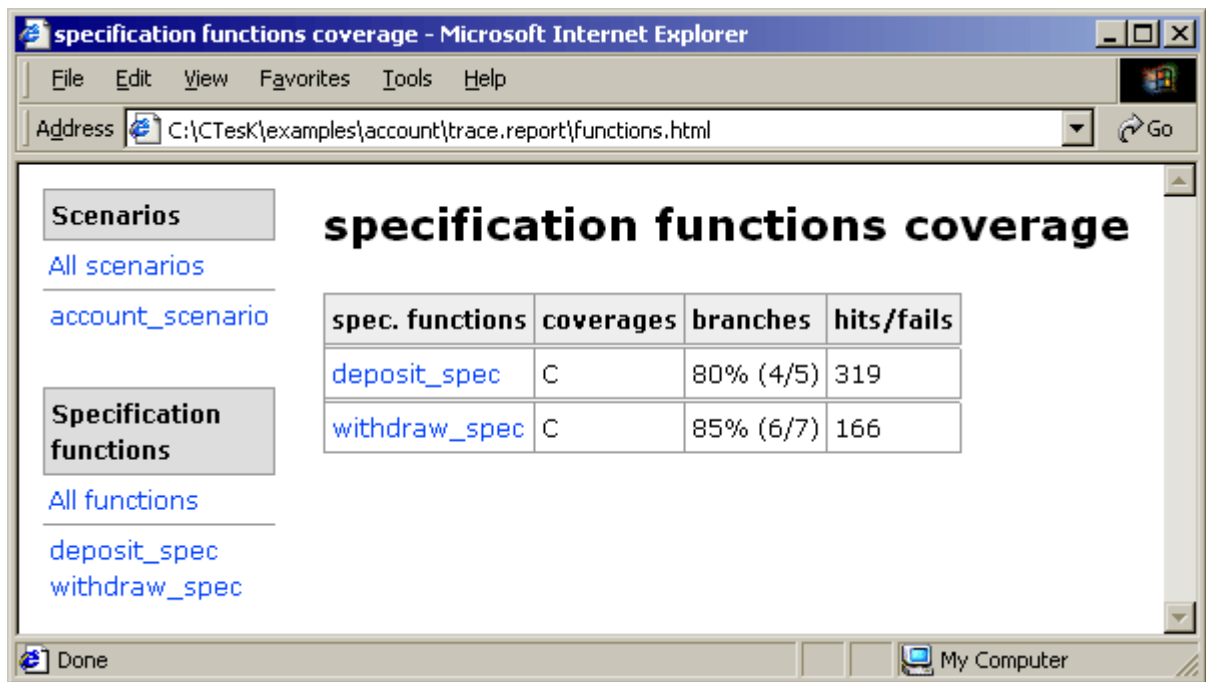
specification functions coverage - Microsoft Internet Explorer

File Edit View Favorites Tools Help

Address C:\CTesK\examples\account\trace.report\functions.html Go

Scenarios

All scenarios

account_scenario

Specification functions

All functions

deposit_spec
withdraw_spec

specification functions coverage

| spec. functions | coverages | branches | hits/fails |
|---|---|---|---|
| deposit_spec | C | 80% (4/5) | 319 |
| withdraw_spec | C | 85% (6/7) | 166 |

Done

My Computer